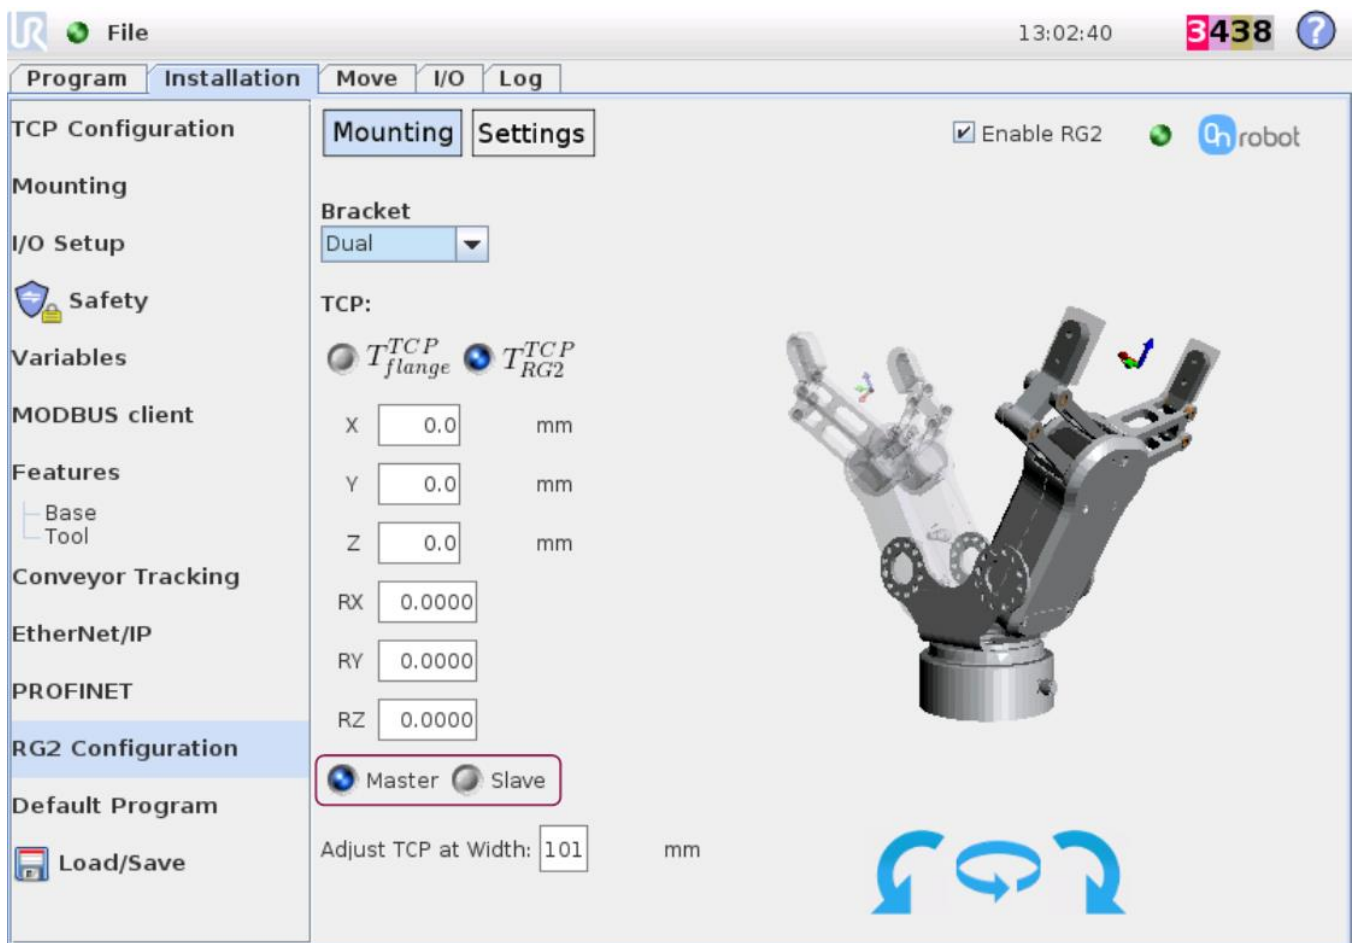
File

13:02:40

3438

Program | Installation | Move | I/O | Log

TCP Configuration
Mounting
I/O Setup
Safety
Variables
MODBUS client
Features
Base
Tool
Conveyor Tracking
EtherNet/IP
PROFINET
RG2 Configuration
Default Program
Load/Save

Mounting | Settings

Enable RG2

robot

Bracket
Dual

TCP:

$T_{flange}^{TCP}$ $T_{RG2}^{TCP}$

X 0.0 mm
Y 0.0 mm
Z 0.0 mm
RX 0.0000
RY 0.0000
RZ 0.0000

Master Slave

Adjust TCP at Width: 101 mm